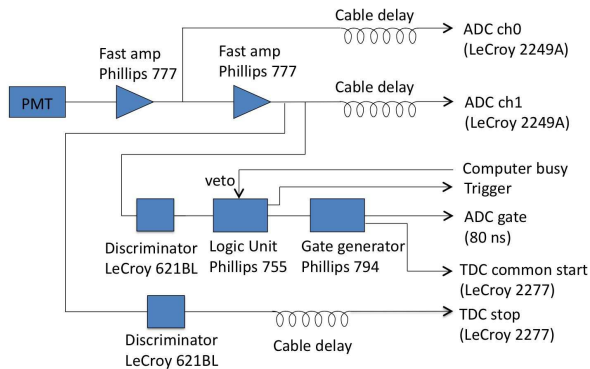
Cable delay
ADC ch0 (LeCroy 2249A)
Fast amp Phillips 777
Fast amp Phillips 777
PMT
Cable delay
ADC ch1 (LeCroy 2249A)
Computer busy
veto
Trigger
ADC gate (80 ns)
Discriminator LeCroy 621BL
Logic Unit Phillips 755
Gate generator Phillips 794
TDC common start (LeCroy 2277)
TDC stop (LeCroy 2277)
Discriminator LeCroy 621BL
Cable delay